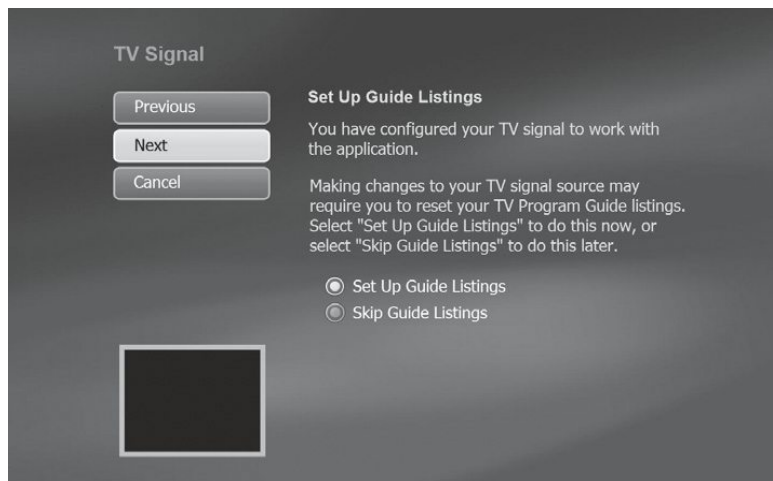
TV Signal

Previous

Next

Cancel

Set Up Guide Listings

You have configured your TV signal to work with the application.

Making changes to your TV signal source may require you to reset your TV Program Guide listings. Select "Set Up Guide Listings" to do this now, or select "Skip Guide Listings" to do this later.

Set Up Guide Listings

Skip Guide Listings